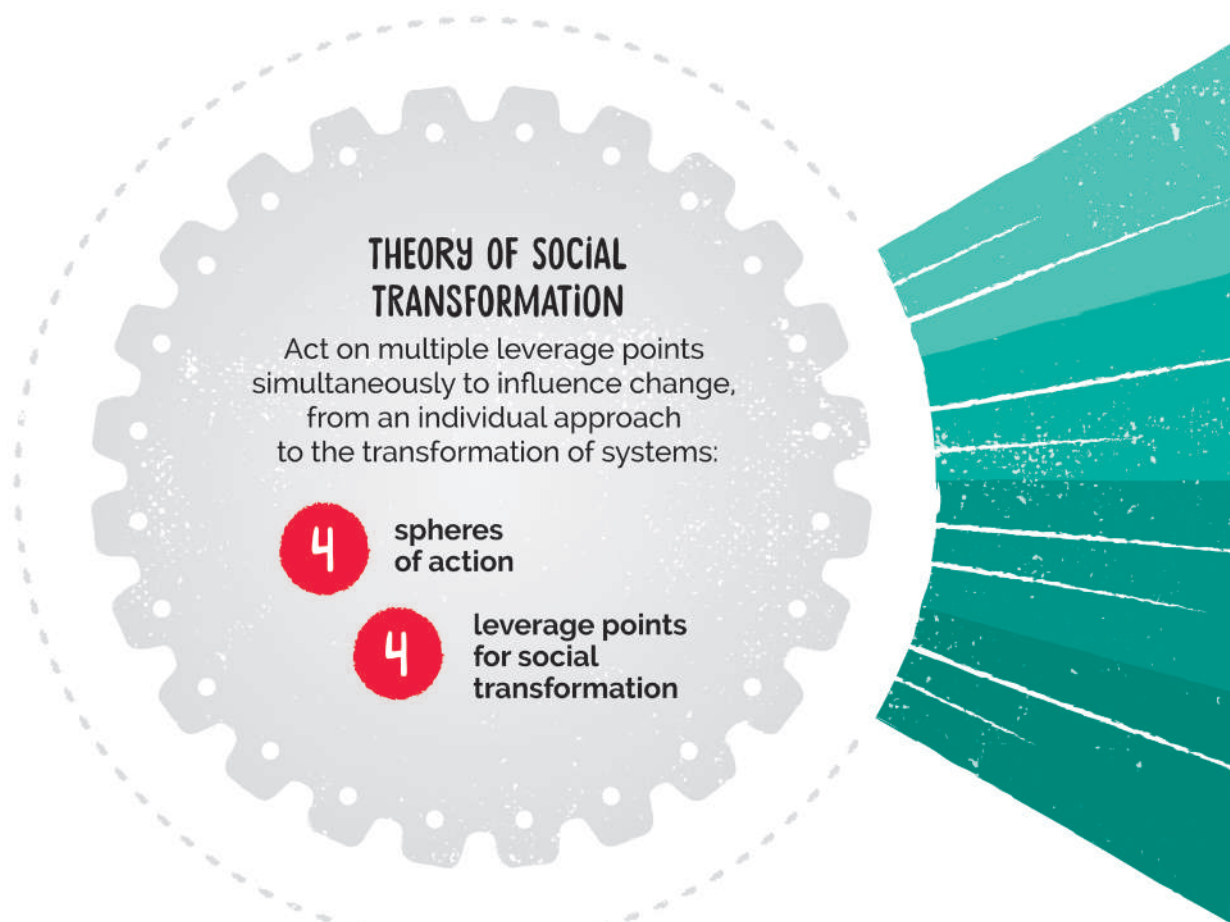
THEORY OF SOCIAL TRANSFORMATION

Act on multiple leverage points simultaneously to influence change, from an individual approach to the transformation of systems:

4 spheres of action

4 leverage points for social transformation